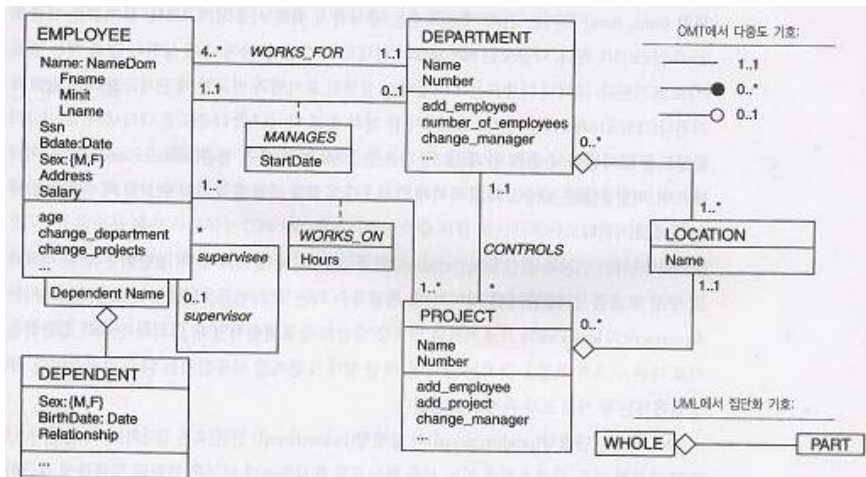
EMPLOYEE

Name: NameDom
Fname
Minit
Lname
Ssn
Bdate:Date
Sex:{M,F}
Address
Salary

age
change_department
change_projects
...

4..*
WORKS_FOR
1..1

1..1
0..1

MANAGES

StartDate

1..*

WORKS_ON

Hours

*
supervisee

Dependent Name

0..1
supervisor

DEPENDENT

Sex:{M,F}
BirthDate: Date
Relationship

...

DEPARTMENT

Name
Number

add_employee
number_of_employees
change_manager
...

0..*

1..1

CONTROLS

1..*
*

PROJECT

Name
Number

add_employee
add_project
change_manager
...

0..*

OMT에서 다중도 기호:

1..1
0..*
0..1

1..*

LOCATION

Name

1..1

UML에서 집단화 기호:

WHOLE
PART